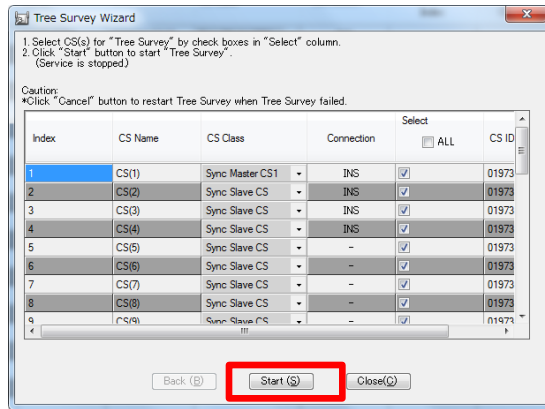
Tree Survey Wizard

1. Select CS(s) for "Tree Survey" by check boxes in "Select" column.
2. Click "Start" button to start "Tree Survey".
(Service is stopped.)

Caution:
*Click "Cancel" button to restart Tree Survey when Tree Survey failed.

| Index | CS Name | CS Class | Connection | Select ALL | CS ID |
|---|---|---|---|---|---|
| 1 | CS(1) | Sync Master CS1 | INS | ☑ | 01973 |
| 2 | CS(2) | Sync Slave CS | INS | ☑ | 01973 |
| 3 | CS(3) | Sync Slave CS | INS | ☑ | 01973 |
| 4 | CS(4) | Sync Slave CS | INS | ☑ | 01973 |
| 5 | CS(5) | Sync Slave CS | – | ☑ | 01973 |
| 6 | CS(6) | Sync Slave CS | – | ☑ | 01973 |
| 7 | CS(7) | Sync Slave CS | – | ☑ | 01973 |
| 8 | CS(8) | Sync Slave CS | – | ☑ | 01973 |
| 9 | CS(9) | Sync Slave CS | – | ☑ | 01973 |

Back (B) Start (S) Close(C)